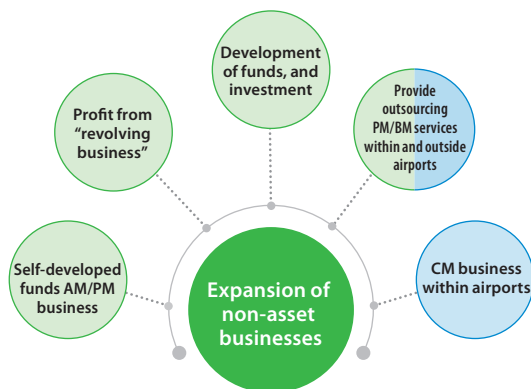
Development of funds, and investment

Profit from "revolving business"

Provide outsourcing PM/BM services within and outside airports

Self-developed funds AM/PM business

Expansion of non-asset businesses

CM business within airports